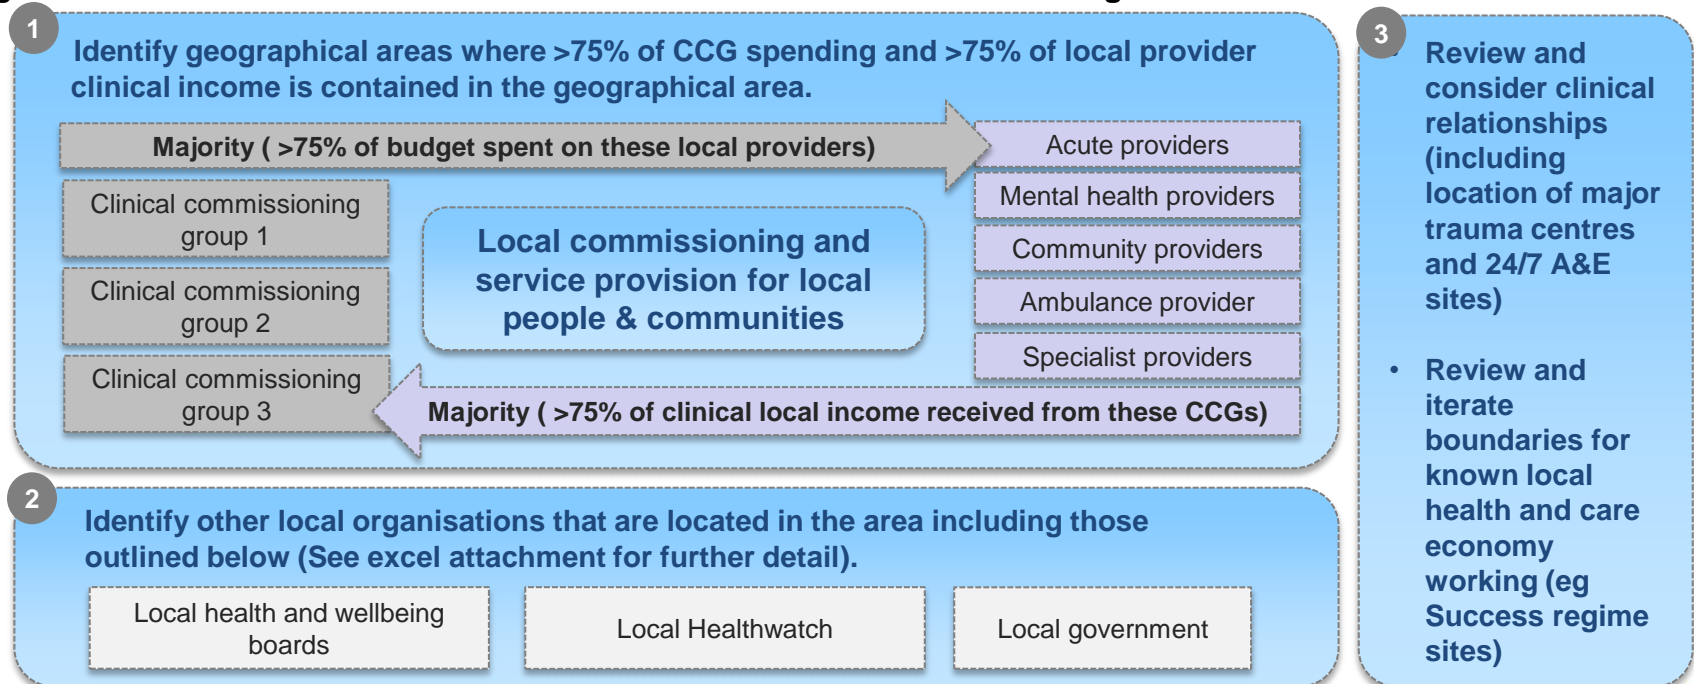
1

Identify geographical areas where >75% of CCG spending and >75% of local provider clinical income is contained in the geographical area.

Majority ( >75% of budget spent on these local providers)

Clinical commissioning group 1

Clinical commissioning group 2

Clinical commissioning group 3

Local commissioning and service provision for local people & communities

Acute providers

Mental health providers

Community providers

Ambulance provider

Specialist providers

Majority ( >75% of clinical local income received from these CCGs)

2

Identify other local organisations that are located in the area including those outlined below (See excel attachment for further detail).

Local health and wellbeing boards

Local Healthwatch

Local government

3

• Review and consider clinical relationships (including location of major trauma centres and 24/7 A&E sites)

• Review and iterate boundaries for known local health and care economy working (eg Success regime sites)